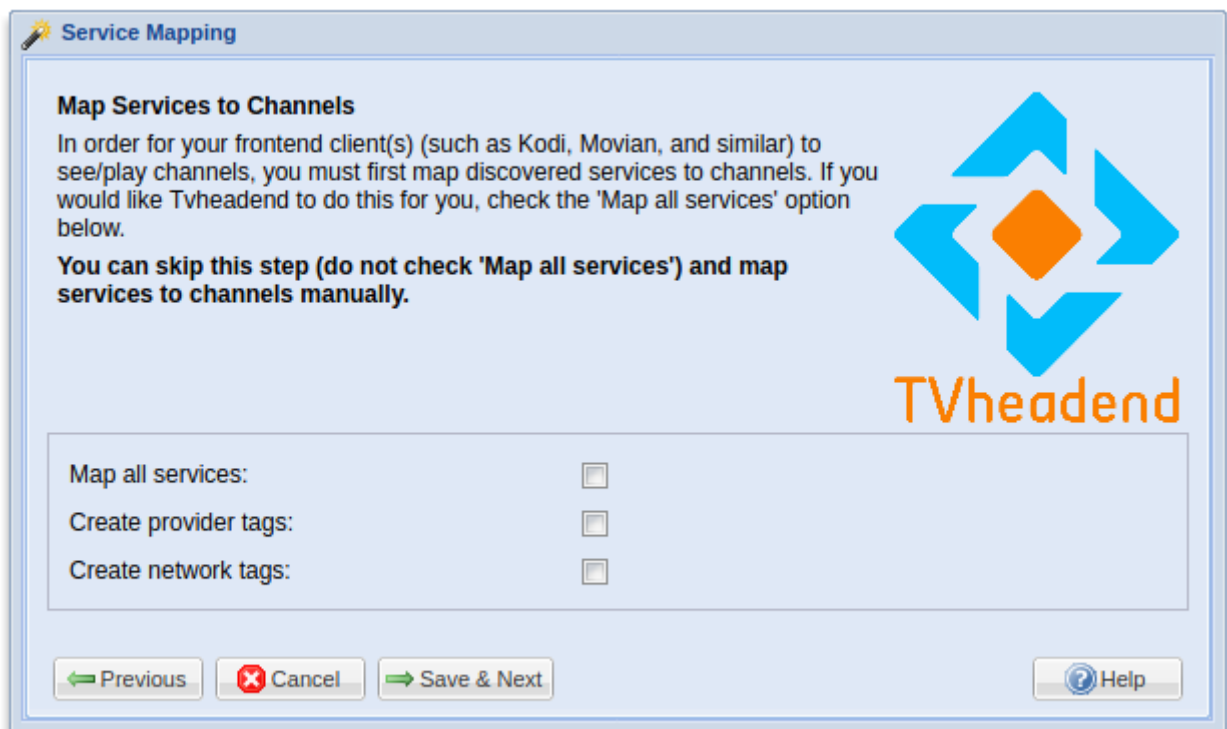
Service Mapping

**Map Services to Channels**
In order for your frontend client(s) (such as Kodi, Movian, and similar) to see/play channels, you must first map discovered services to channels. If you would like Tvheadend to do this for you, check the 'Map all services' option below.

**You can skip this step (do not check 'Map all services') and map services to channels manually.**

TVheadend

Map all services:
Create provider tags:
Create network tags:

Previous
Cancel
Save & Next
Help